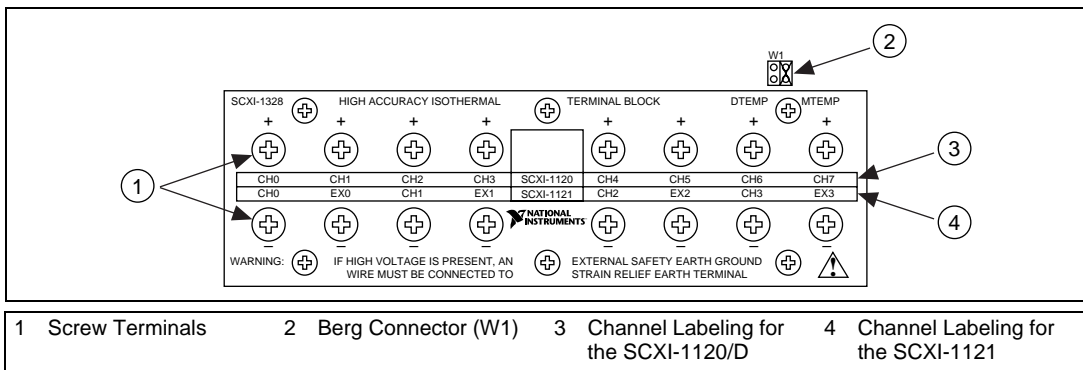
2

W1

SCXI-1328 HIGH ACCURACY ISOTHERMAL TERMINAL BLOCK DTEMP MTEMP

+ + + + + + + +

3

1

| CH0 | CH1 | CH2 | CH3 | SCXI-1120 | CH4 | CH5 | CH6 | CH7 |
|---|---|---|---|---|---|---|---|---|
| CH0 | EX0 | CH1 | EX1 | SCXI-1121 | CH2 | EX2 | CH3 | EX3 |

4

NATIONAL INSTRUMENTS

– – – – – – – –

WARNING: IF HIGH VOLTAGE IS PRESENT, AN WIRE MUST BE CONNECTED TO EXTERNAL SAFETY EARTH GROUND STRAIN RELIEF EARTH TERMINAL

| 1 Screw Terminals | 2 Berg Connector (W1) | 3 Channel Labeling for the SCXI-1120/D | 4 Channel Labeling for the SCXI-1121 |
|---|---|---|---|